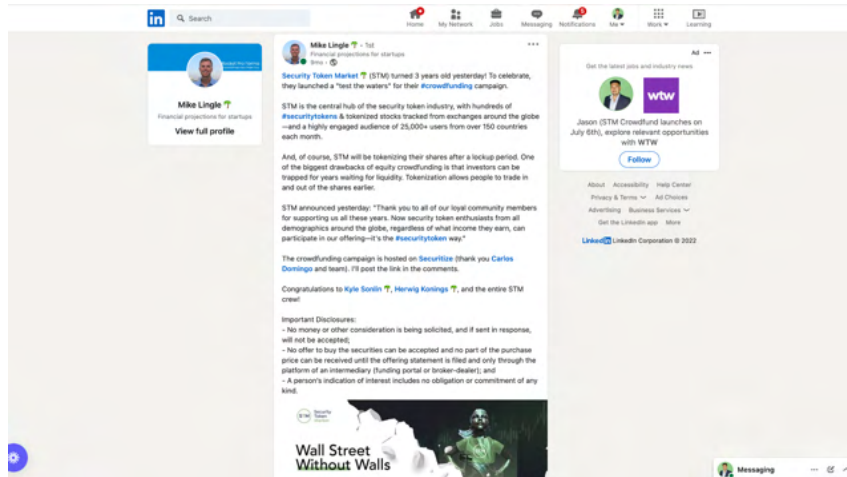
in Search

Home My Network Jobs Messaging Notifications Me Work Learning

Mike Lingle
Financial projections for startups
View full profile

Mike Lingle • 1st
Financial projections for startups
9mo •

Security Token Market (STM) turned 3 years old yesterday! To celebrate, they launched a "test the waters" for their #crowdfunding campaign.

STM is the central hub of the security token industry, with hundreds of #securitytokens & tokenized stocks tracked from exchanges around the globe—and a highly engaged audience of 25,000+ users from over 150 countries each month.

And, of course, STM will be tokenizing their shares after a lockup period. One of the biggest drawbacks of equity crowdfunding is that investors can be trapped for years waiting for liquidity. Tokenization allows people to trade in and out of the shares earlier.

STM announced yesterday: "Thank you to all of our loyal community members for supporting us all these years. Now security token enthusiasts from all demographics around the globe, regardless of what income they earn, can participate in our offering—it's the #securitytoken way."

The crowdfunding campaign is hosted on Securitize (thank you Carlos Domingo and team). I'll post the link in the comments.

Congratulations to Kyle Sonlin, Herwig Konings, and the entire STM crew!

Important Disclosures:
- No money or other consideration is being solicited, and if sent in response, will not be accepted;
- No offer to buy the securities can be accepted and no part of the purchase price can be received until the offering statement is filed and only through the platform of an intermediary (funding portal or broker-dealer); and
- A person's indication of interest includes no obligation or commitment of any kind.

STM Security Token Market

Wall Street
Without Walls

Ad
Get the latest jobs and industry news
wtw
Jason (STM Crowdfund launches on July 6th), explore relevant opportunities with WTW
Follow

About Accessibility Help Center
Privacy & Terms Ad Choices
Advertising Business Services
Get the LinkedIn app More
LinkedIn LinkedIn Corporation © 2022

Messaging